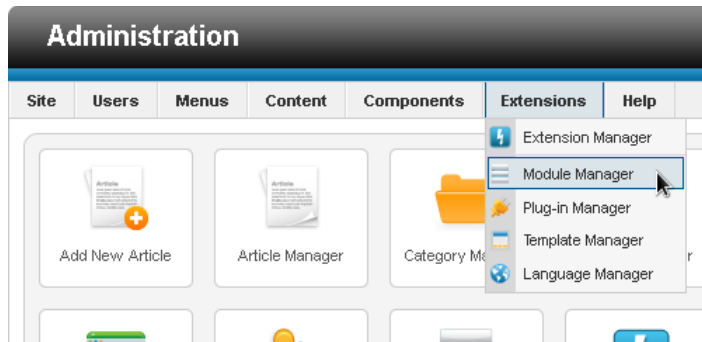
Administration

Site | Users | Menus | Content | Components | Extensions | Help

Extension Manager
Module Manager
Plug-in Manager
Template Manager
Language Manager

Article

Add New Article

Article

Article Manager

Category Ma

r